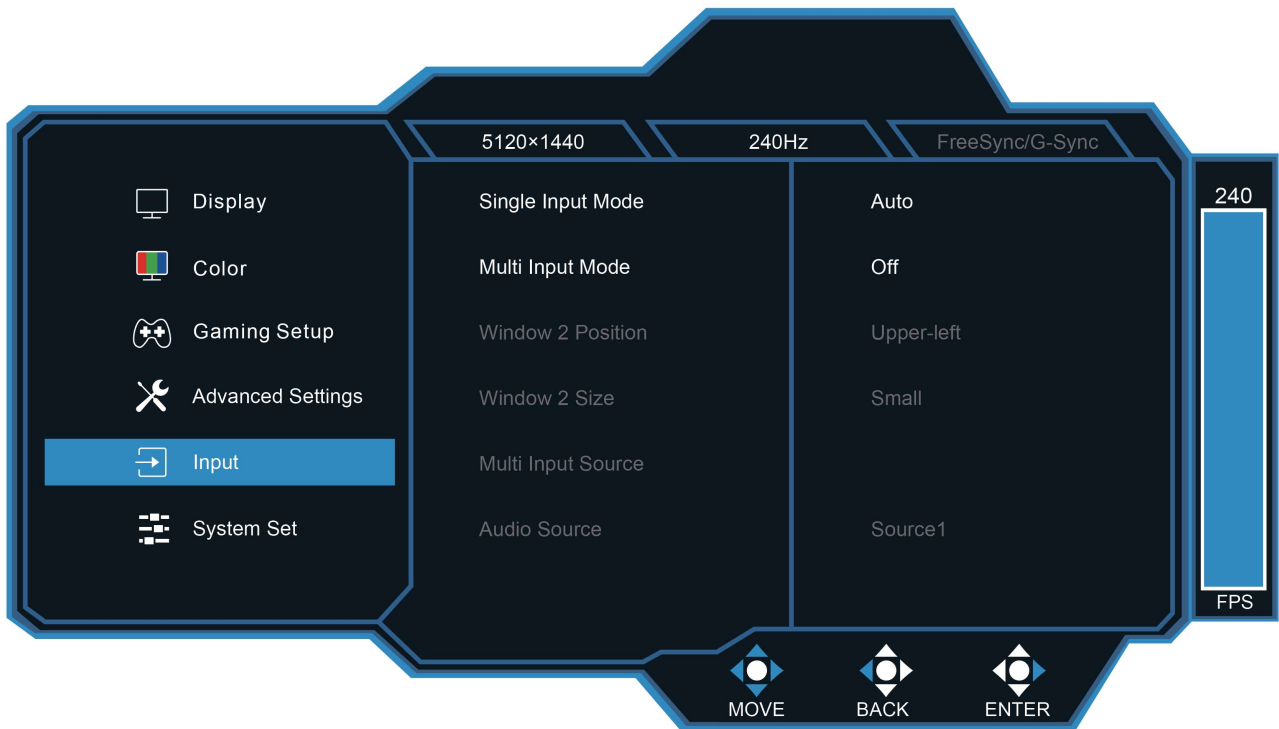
5120×1440
240Hz
FreeSync/G-Sync

Display
Color
Gaming Setup
Advanced Settings
Input
System Set

Single Input Mode
Multi Input Mode
Window 2 Position
Window 2 Size
Multi Input Source
Audio Source

Auto
Off
Upper-left
Small
Source1

240
FPS

MOVE
BACK
ENTER